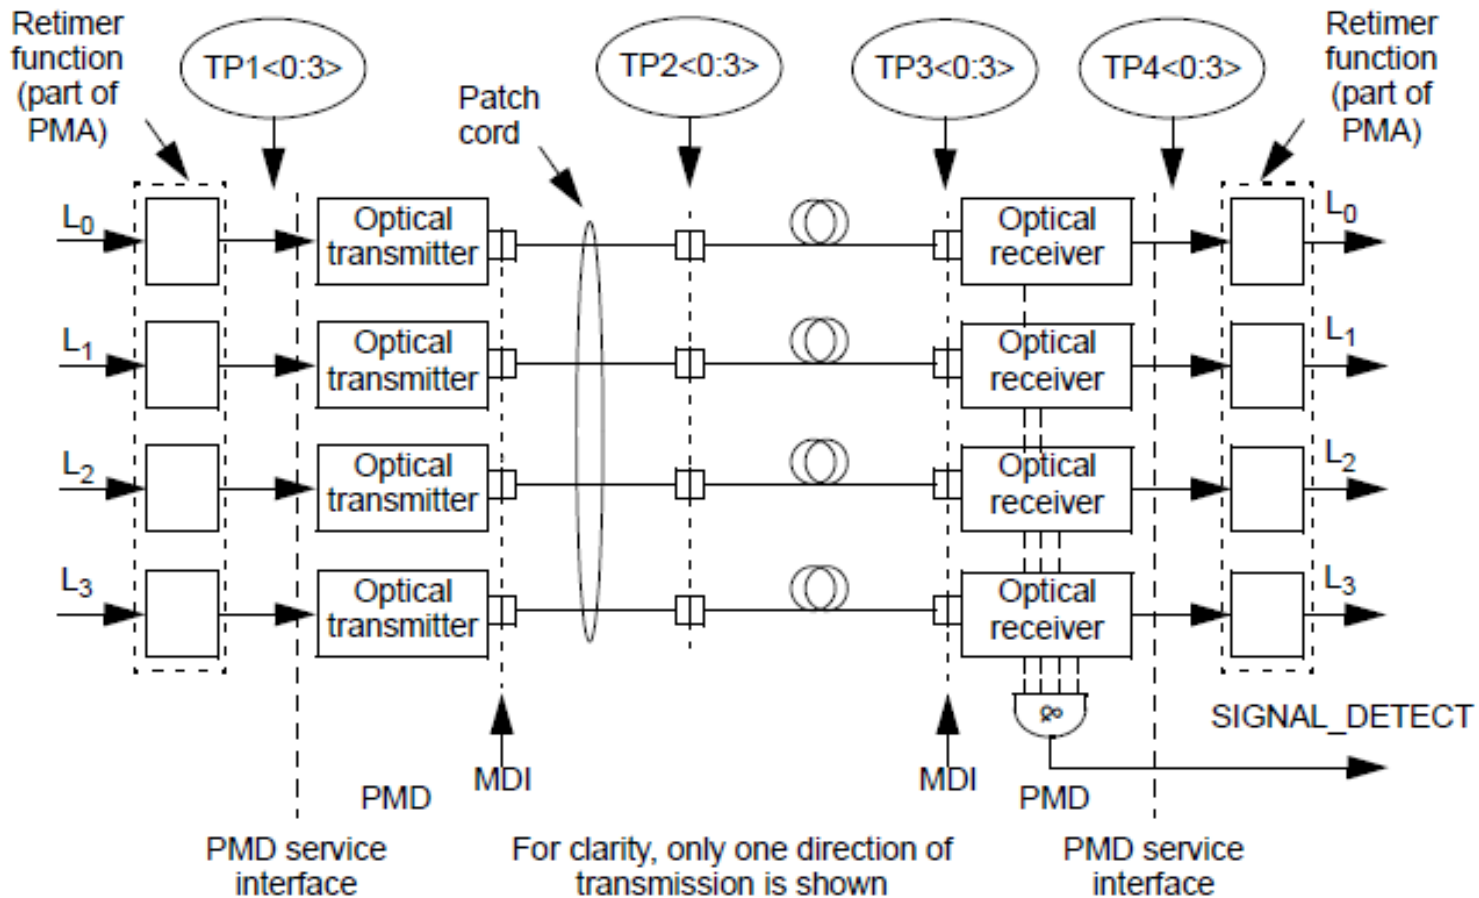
Retimer function (part of PMA)

TP1<0:3>

Patch cord

TP2<0:3>

TP3<0:3>

TP4<0:3>

Retimer function (part of PMA)

$L_0$

Optical transmitter

Optical receiver

$L_0$

$L_1$

Optical transmitter

Optical receiver

$L_1$

$L_2$

Optical transmitter

Optical receiver

$L_2$

$L_3$

Optical transmitter

Optical receiver

$L_3$

&

SIGNAL_DETECT

MDI

MDI

PMD

PMD

PMD service interface

For clarity, only one direction of transmission is shown

PMD service interface